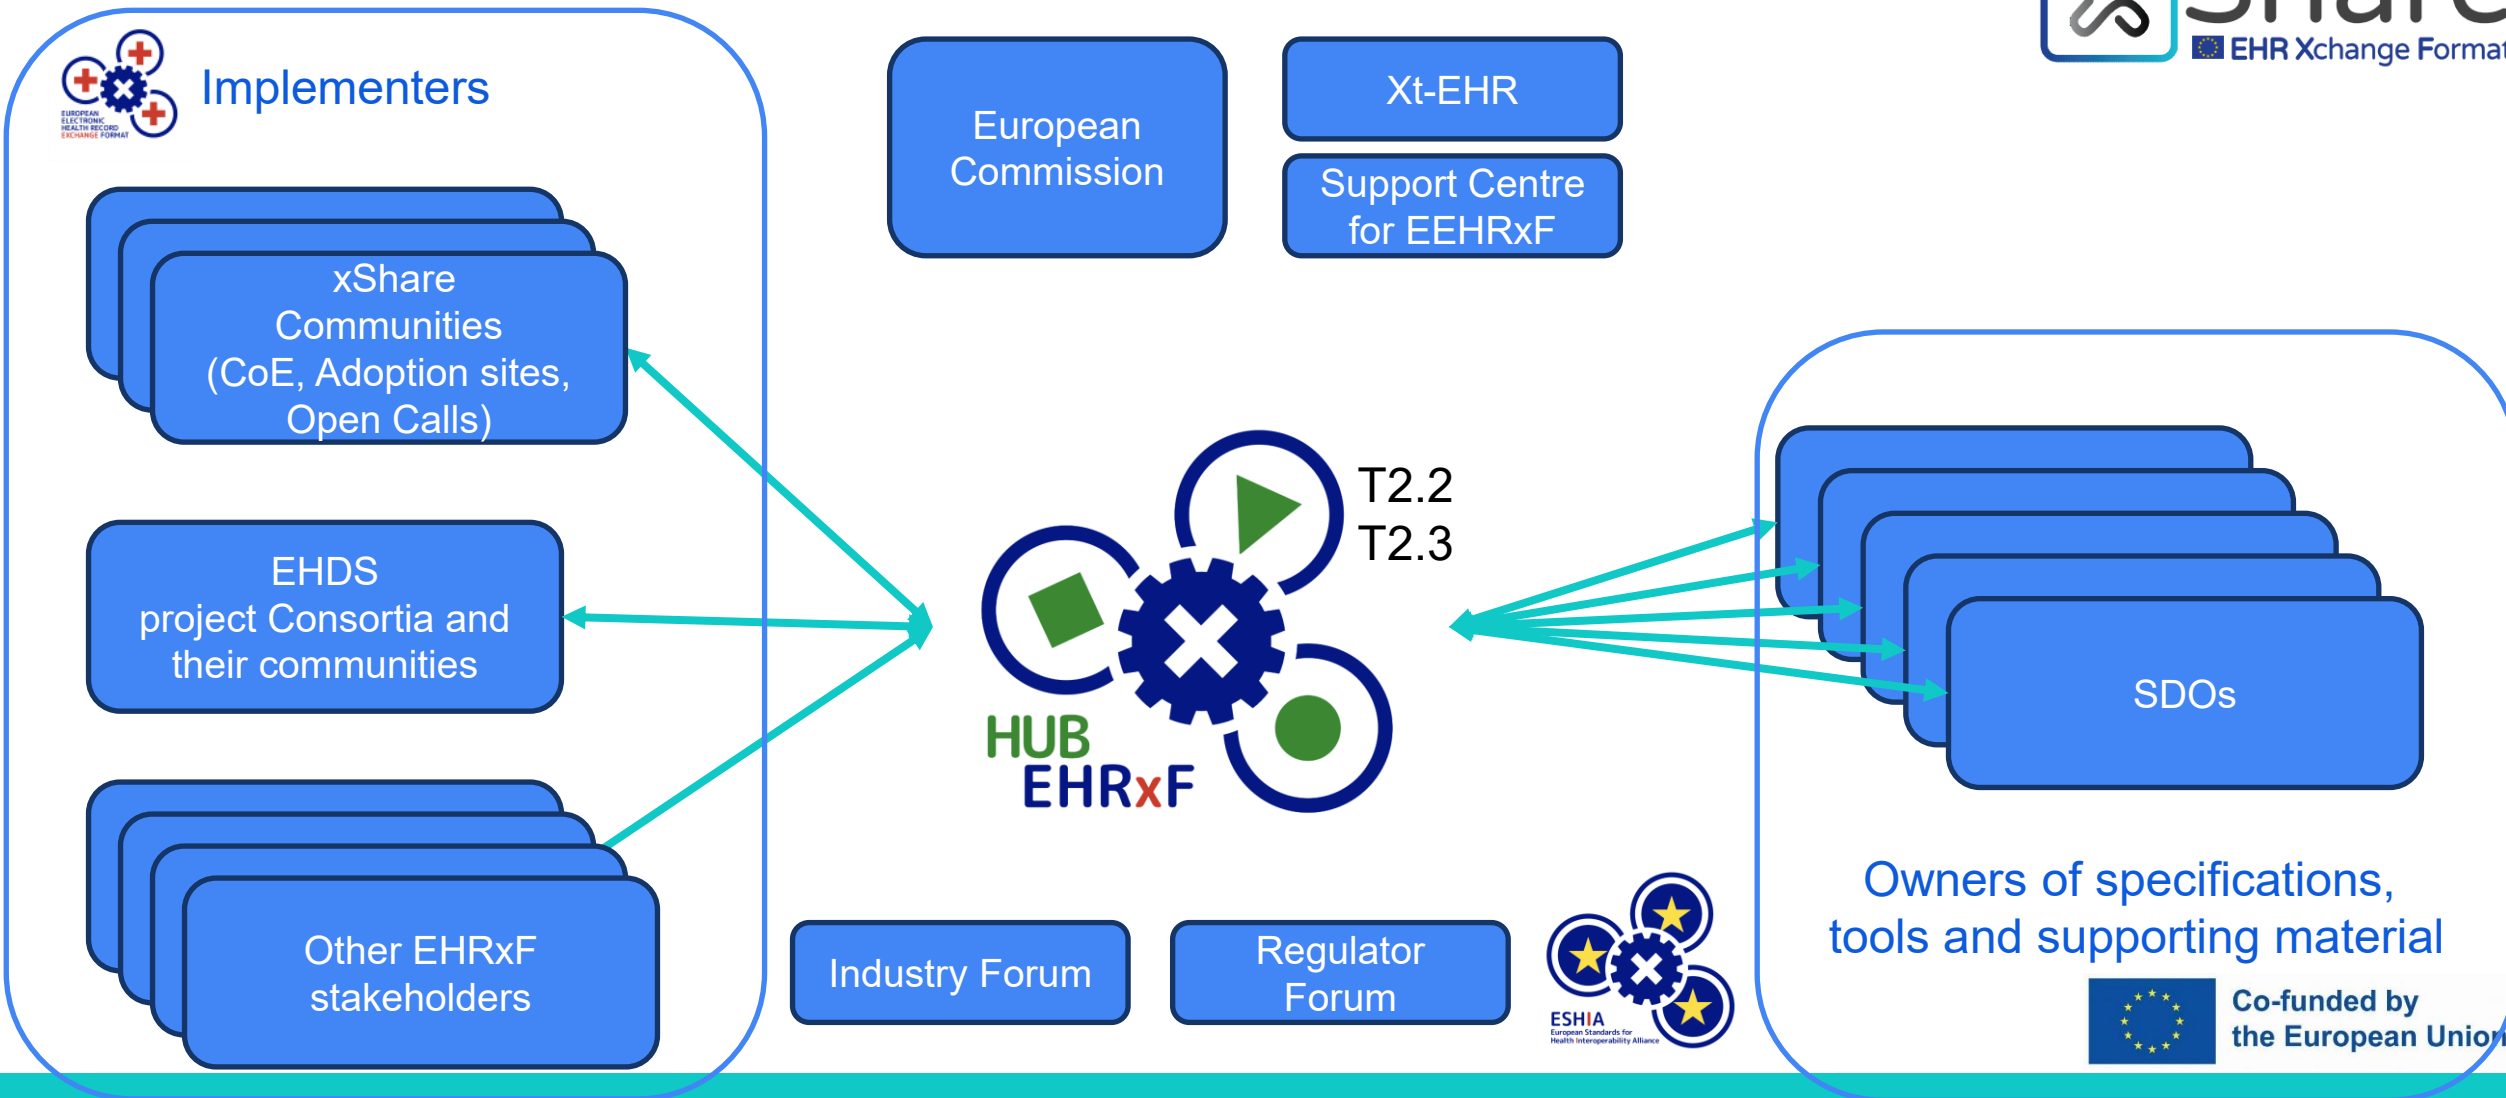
EHR Xchange Format

EUROPEAN ELECTRONIC HEALTH RECORD EXCHANGE FORMAT

Implementers

European Commission

Xt-EHR

Support Centre for EEHRxF

xShare Communities (CoE, Adoption sites, Open Calls)

EHDS project Consortia and their communities

Other EHRxF stakeholders

T2.2
T2.3

HUB
EHRxF

SDOs

Owners of specifications, tools and supporting material

Industry Forum

Regulator Forum

ESHIA
European Standards for Health Interoperability Alliance

Co-funded by the European Union